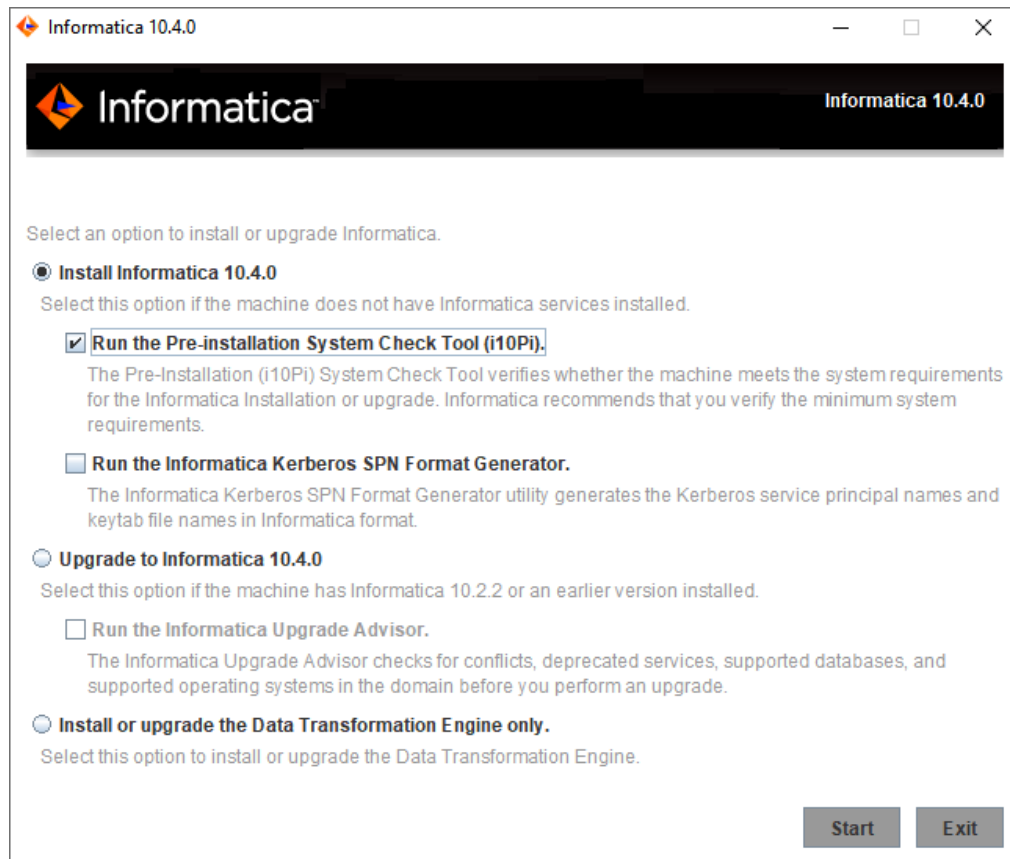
Informatica 10.4.0

Informatica

Informatica 10.4.0

Select an option to install or upgrade Informatica.

Install Informatica 10.4.0

Select this option if the machine does not have Informatica services installed.

Run the Pre-installation System Check Tool (i10Pi).

The Pre-Installation (i10Pi) System Check Tool verifies whether the machine meets the system requirements for the Informatica Installation or upgrade. Informatica recommends that you verify the minimum system requirements.

Run the Informatica Kerberos SPN Format Generator.

The Informatica Kerberos SPN Format Generator utility generates the Kerberos service principal names and keytab file names in Informatica format.

Upgrade to Informatica 10.4.0

Select this option if the machine has Informatica 10.2.2 or an earlier version installed.

Run the Informatica Upgrade Advisor.

The Informatica Upgrade Advisor checks for conflicts, deprecated services, supported databases, and supported operating systems in the domain before you perform an upgrade.

Install or upgrade the Data Transformation Engine only.

Select this option to install or upgrade the Data Transformation Engine.

Start

Exit